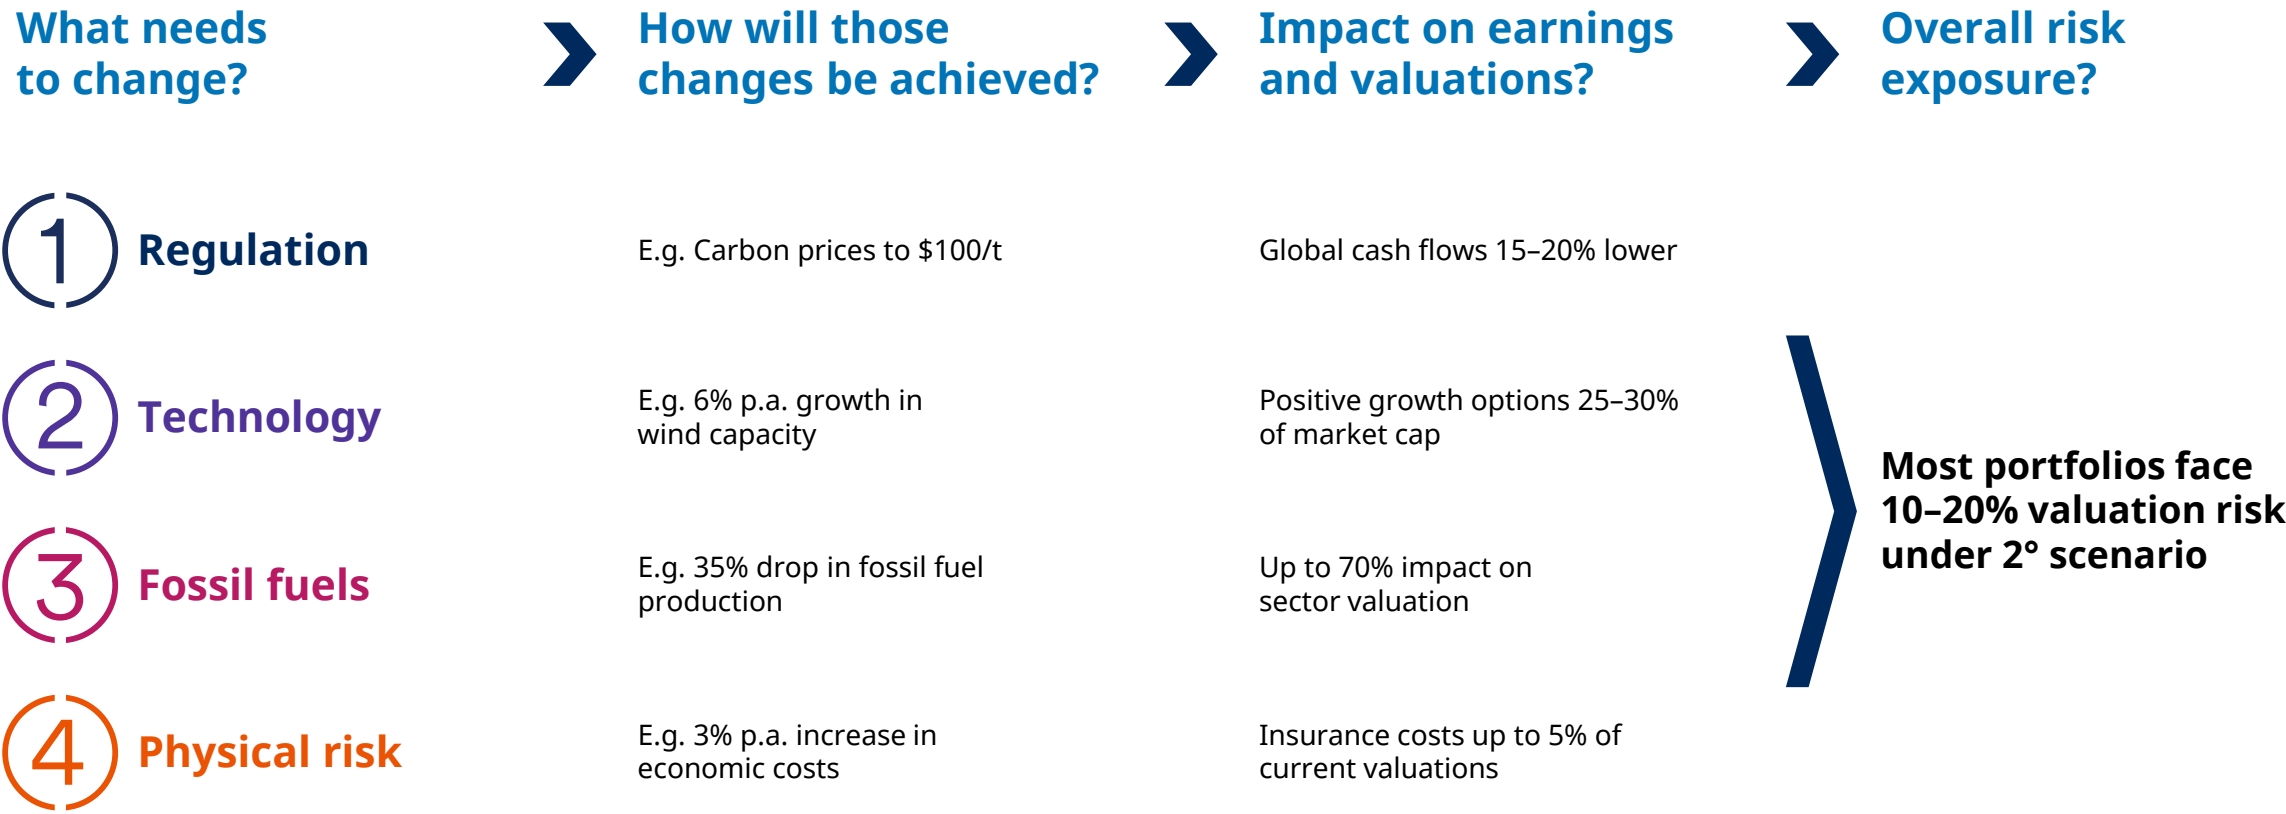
| What needs to change? | How will those changes be achieved? | Impact on earnings and valuations? | Overall risk exposure? |
|---|---|---|---|
| 1 Regulation | E.g. Carbon prices to \$100/t | Global cash flows 15–20% lower | |
| 2 Technology | E.g. 6% p.a. growth in wind capacity | Positive growth options 25–30% of market cap | Most portfolios face 10–20% valuation risk under 2° scenario |
| 3 Fossil fuels | E.g. 35% drop in fossil fuel production | Up to 70% impact on sector valuation | |
| 4 Physical risk | E.g. 3% p.a. increase in economic costs | Insurance costs up to 5% of current valuations | |